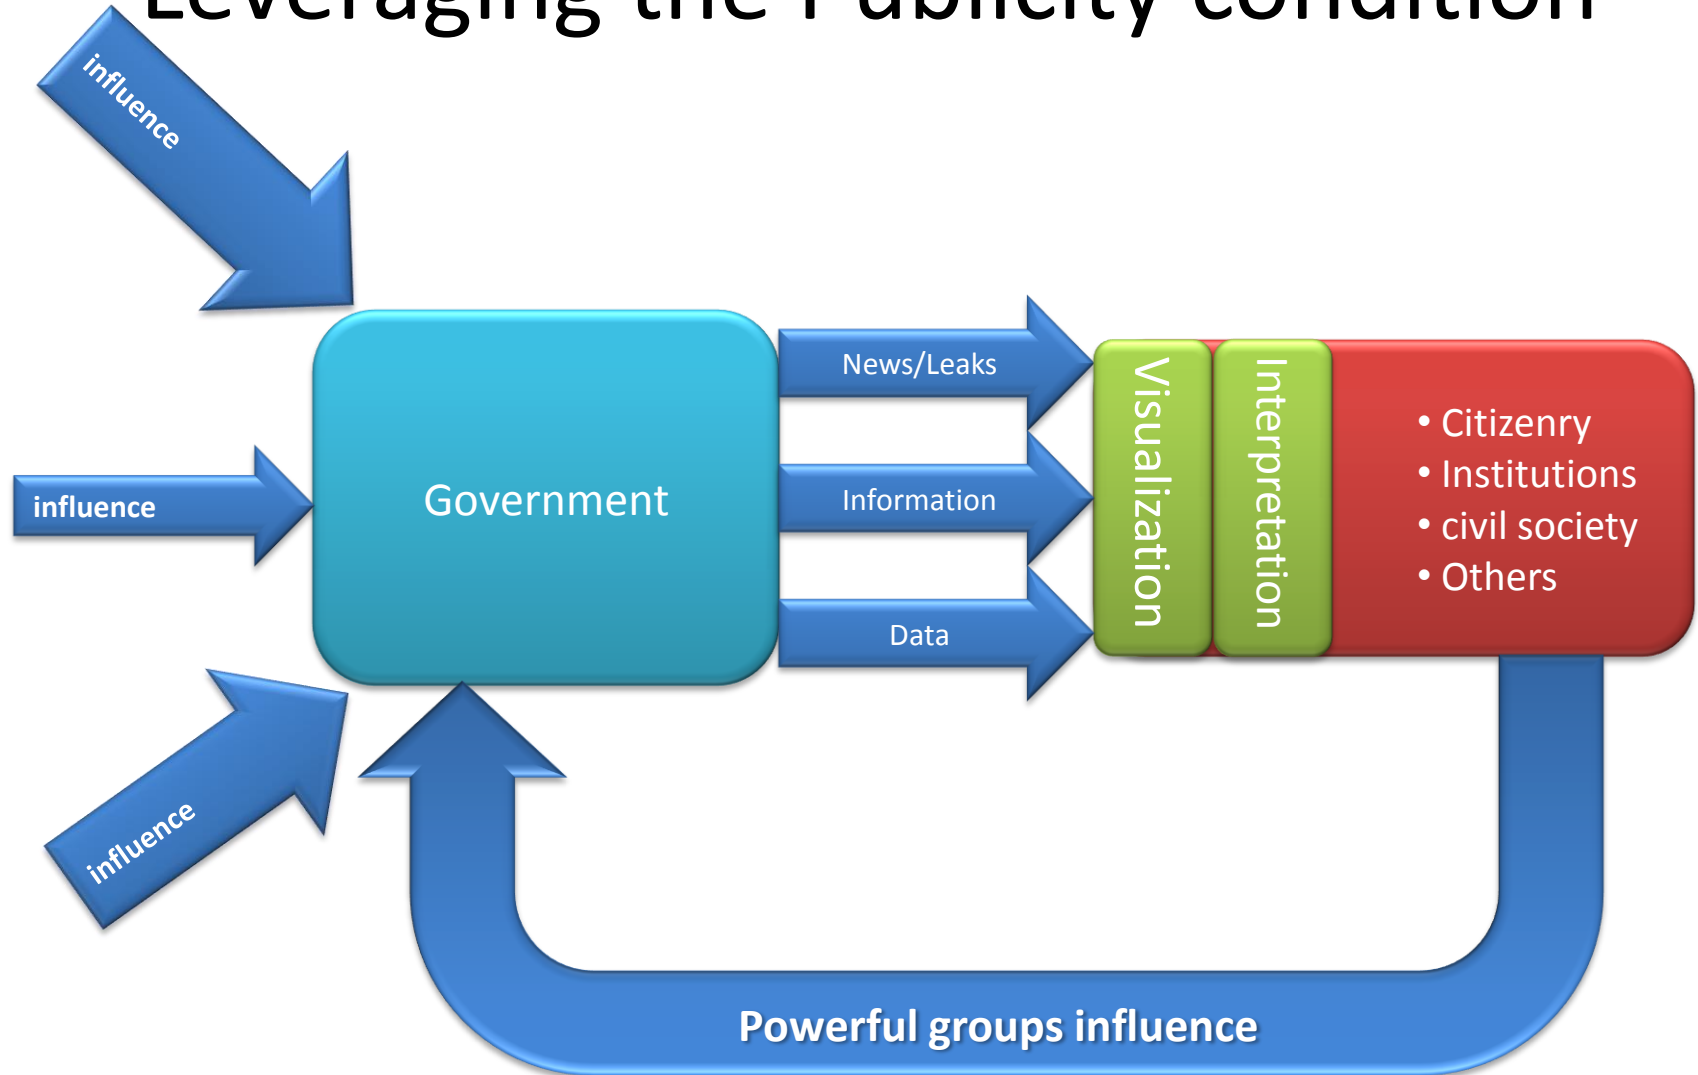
Leveraging the Publicity condition

influence

influence

influence

Government

News/Leaks

Information

Data

Visualization

Interpretation

• Citizenry
• Institutions
• civil society
• Others

Powerful groups influence